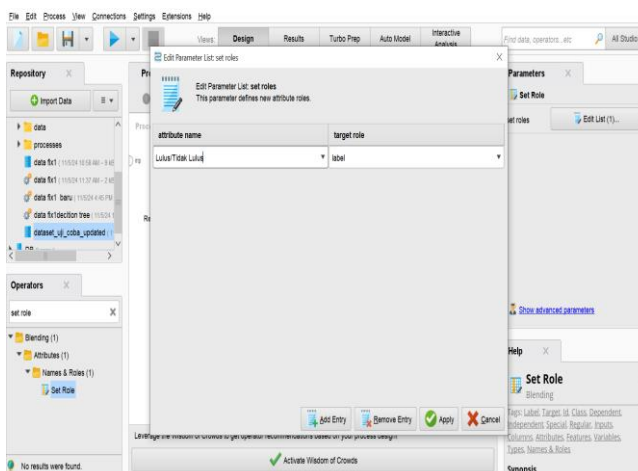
File Edit Process View Connections Settings Extensions Help

Views: Design Results Turbo Prep Auto Model Interactive Analysis

Find data, operators...etc

All Studio

Repository

Import Data

data

processes

data fix1 (11/5/24 10:58 AM – 9 kB)

data fix1 (11/5/24 11:37 AM – 2 kB)

data fix1 baru (11/5/24 4:45 PM)

data fix1decition tree (11/5/24)

dataset_uji_coba_updated (

Operators

set role

Blending (1)

Attributes (1)

Names & Roles (1)

Set Role

No results were found.

Edit Parameter List: set roles

Edit Parameter List: set roles
This parameter defines new attribute roles.

| attribute name | target role |
|---|---|
| Lulus/Tidak Lulus | label |

Add Entry Remove Entry Apply Cancel

Leverage the Wisdom of Crowds to get operator recommendations based on your process design!

Activate Wisdom of Crowds

Parameters

Set Role

set roles

Edit List (1)...

Show advanced parameters

Help

Set Role
Blending

Tags: Label, Target, Id, Class, Dependent, Independent, Special, Regular, Inputs, Columns, Attributes, Features, Variables, Types, Names & Roles

Synopsis